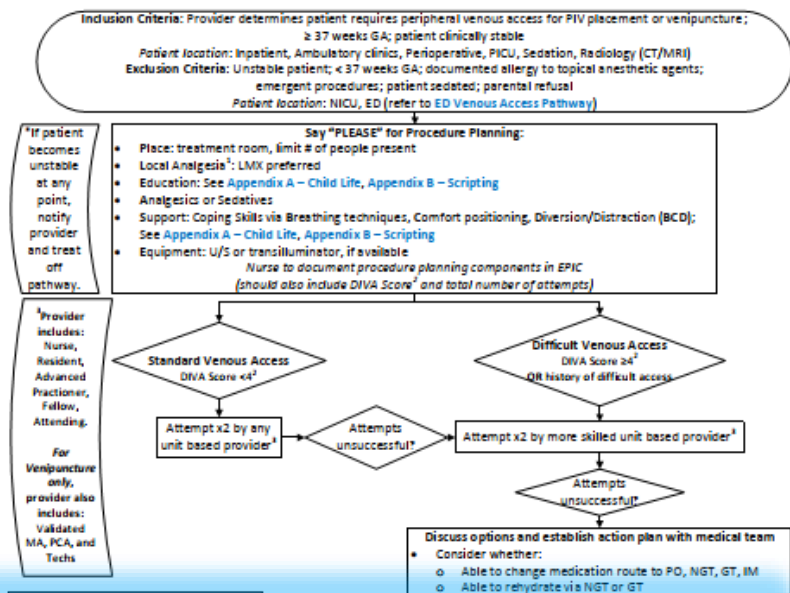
Inclusion Criteria: Provider determines patient requires peripheral venous access for PIV placement or venipuncture; ≥ 37 weeks GA; patient clinically stable
Patient location: Inpatient, Ambulatory clinics, Perioperative, PICU, Sedation, Radiology (CT/MRI)
Exclusion Criteria: Unstable patient; < 37 weeks GA; documented allergy to topical anesthetic agents; emergent procedures; patient sedated; parental refusal
Patient location: NICU, ED (refer to ED Venous Access Pathway)

*If patient becomes unstable at any point, notify provider and treat off pathway.

Say "PLEASE" for Procedure Planning:
• Place: treatment room, limit # of people present
• Local Analgesia¹: LMX preferred
• Education: See Appendix A – Child Life, Appendix B – Scripting
• Analgesics or Sedatives
• Support: Coping Skills via Breathing techniques, Comfort positioning, Diversion/Distraction (BCD); See Appendix A – Child Life, Appendix B – Scripting
• Equipment: U/S or transilluminator, if available
Nurse to document procedure planning components in EPIC (should also include DIVA Score² and total number of attempts)

³Provider includes: Nurse, Resident, Advanced Practioner, Fellow, Attending.

For Venipuncture only, provider also includes: Validated MA, PCA, and Techs

Standard Venous Access
DIVA Score <4²

Difficult Venous Access
DIVA Score ≥4²
OR history of difficult access

Attempt x2 by any unit based provider³

Attempts unsuccessful*

Attempt x2 by more skilled unit based provider³

Attempts unsuccessful*

Discuss options and establish action plan with medical team
• Consider whether:
o Able to change medication route to PO, NGT, GT, IM
o Able to rehydrate via NGT or GT